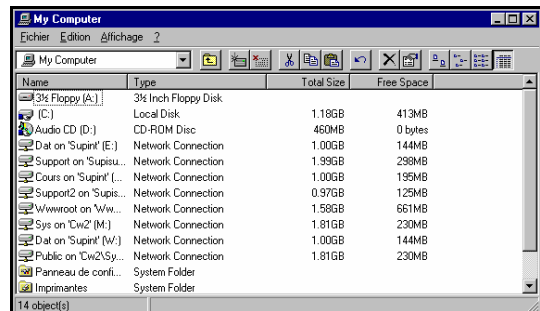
My Computer

Fichier Edition Affichage ?

My Computer

| Name | Type | Total Size | Free Space |
|---|---|---|---|
| 3½ Floppy (A:) | 3½ Inch Floppy Disk | | |
| (C:) | Local Disk | 1.18GB | 413MB |
| Audio CD (D:) | CD-ROM Disc | 460MB | 0 bytes |
| Dat on 'Supint' (E:) | Network Connection | 1.00GB | 144MB |
| Support on 'Supisu... | Network Connection | 1.99GB | 298MB |
| Cours on 'Supint' (... | Network Connection | 1.00GB | 195MB |
| Support2 on 'Supis... | Network Connection | 0.97GB | 125MB |
| Wwwroot on 'Ww... | Network Connection | 1.58GB | 661MB |
| Sys on 'Cw2' (M:) | Network Connection | 1.81GB | 230MB |
| Dat on 'Supint' (W:) | Network Connection | 1.00GB | 144MB |
| Public on 'Cw2\Sy... | Network Connection | 1.81GB | 230MB |
| Panneau de confi... | System Folder | | |
| Imprimantes | System Folder | | |

14 object(s)